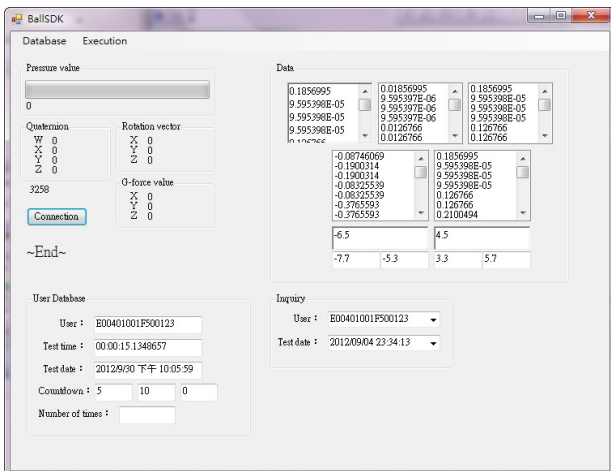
BallSDK

Database Execution

Pressure value

0

Quaternion
W 0
X 0
Y 0
Z 0

Rotation vector
X 0
Y 0
Z 0

3258

G-force value
X 0
Y 0
Z 0

Connection

~End~

Data

0.1856995
9.595398E-05
9.595398E-05
9.595398E-05
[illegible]

0.01856995
9.595397E-06
9.595397E-06
9.595397E-06
0.0126766
0.0126766

0.1856995
9.595398E-05
9.595398E-05
9.595398E-05
0.126766
0.126766

-0.08746069
-0.1900314
-0.1900314
-0.08325539
-0.08325539
-0.3765593
-0.3765593

0.1856995
9.595398E-05
9.595398E-05
9.595398E-05
0.126766
0.126766
0.2100494

-6.5

4.5

-7.7 -5.3 3.3 5.7

User Database

User : E00401001F500123

Test time : 00:00:15.1348657

Test date : 2012/9/30 下午 10:05:59

Countdown : 5 10 0

Number of times :

Inquiry

User : E00401001F500123

Test date : 2012/09/04 23:34:13